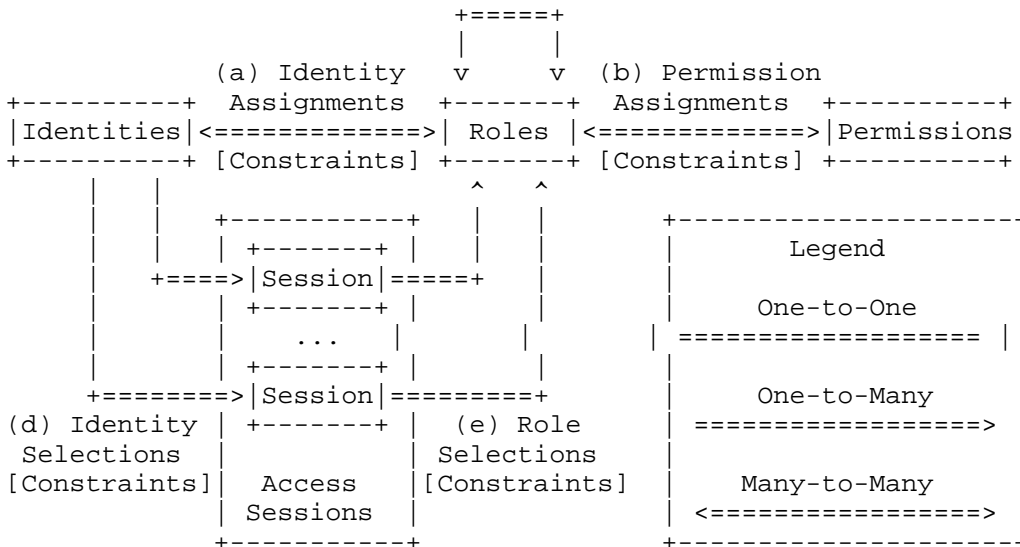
(a) Identity Assignments [Constraints]

(b) Permission Assignments [Constraints]

Identities

Roles

Permissions

Session

...

Session

Access Sessions

(d) Identity Selections [Constraints]

(e) Role Selections [Constraints]

Legend

One-to-One

One-to-Many

Many-to-Many